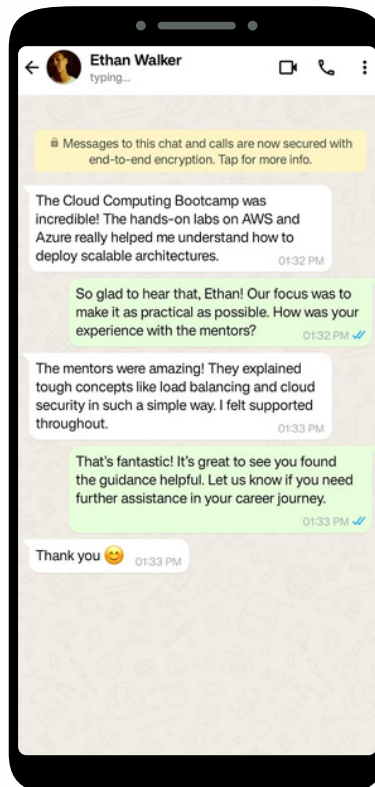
Ethan Walker
typing...

Messages to this chat and calls are now secured with end-to-end encryption. Tap for more info.

The Cloud Computing Bootcamp was incredible! The hands-on labs on AWS and Azure really helped me understand how to deploy scalable architectures. 01:32 PM

So glad to hear that, Ethan! Our focus was to make it as practical as possible. How was your experience with the mentors? 01:32 PM

The mentors were amazing! They explained tough concepts like load balancing and cloud security in such a simple way. I felt supported throughout. 01:33 PM

That's fantastic! It's great to see you found the guidance helpful. Let us know if you need further assistance in your career journey. 01:33 PM

Thank you 😊 01:33 PM